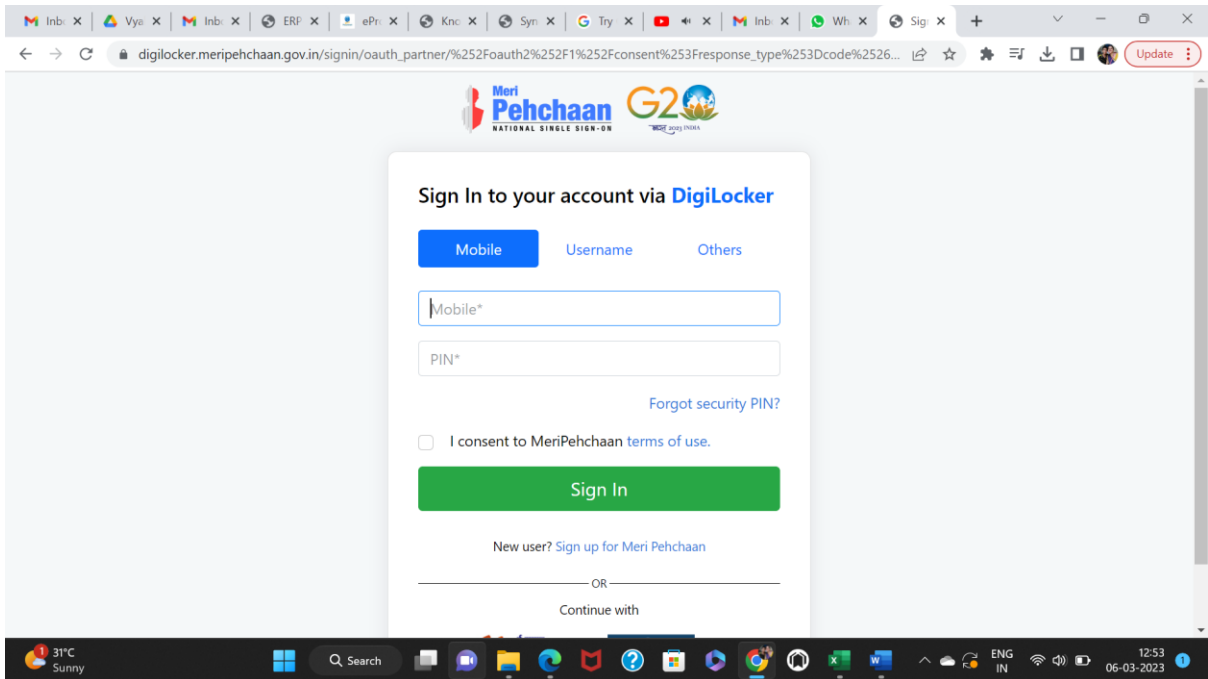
Inb ×  Vya ×  Inb ×  ERP ×  ePr ×  Kno ×  Syn ×  Try ×  ×  Inb ×  Wh ×  Sig ×  +

digilocker.meripehchaan.gov.in/signin/oauth_partner/%252Foauth2%252F1%252Fconsent%253Fresponse_type%253Dcode%2526...

Update

Meri Pehchaan
NATIONAL SINGLE SIGN-ON

G20
2023 INDIA

Sign In to your account via DigiLocker

Mobile  Username  Others

Mobile*

PIN*

Forgot security PIN?

I consent to MeriPehchaan terms of use.

Sign In

New user? Sign up for Meri Pehchaan

OR

Continue with

31°C
Sunny

Search

ENG
IN

12:53
06-03-2023